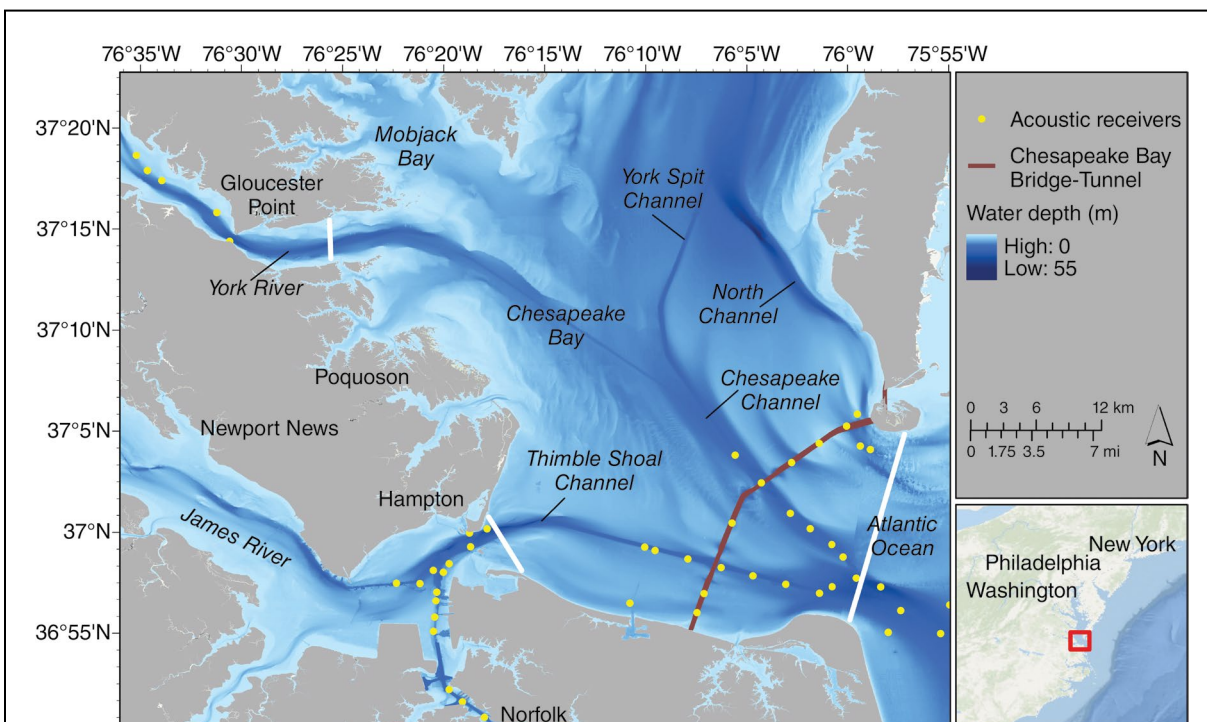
76°35'W 76°30'W 76°25'W 76°20'W 76°15'W 76°10'W 76°5'W 76°W 75°55'W

37°20'N
37°15'N
37°10'N
37°5'N
37°N
36°55'N

Mobjack Bay
Gloucester Point
York River
York Spit Channel
North Channel
Chesapeake Bay
Poquoson
Newport News
Chesapeake Channel
Thimble Shoal Channel
Hampton
James River
Atlantic Ocean
Norfolk

Acoustic receivers
Chesapeake Bay Bridge-Tunnel
Water depth (m)
High: 0
Low: 55

0 3 6 12 km
0 1.75 3.5 7 mi
N

New York
Philadelphia
Washington